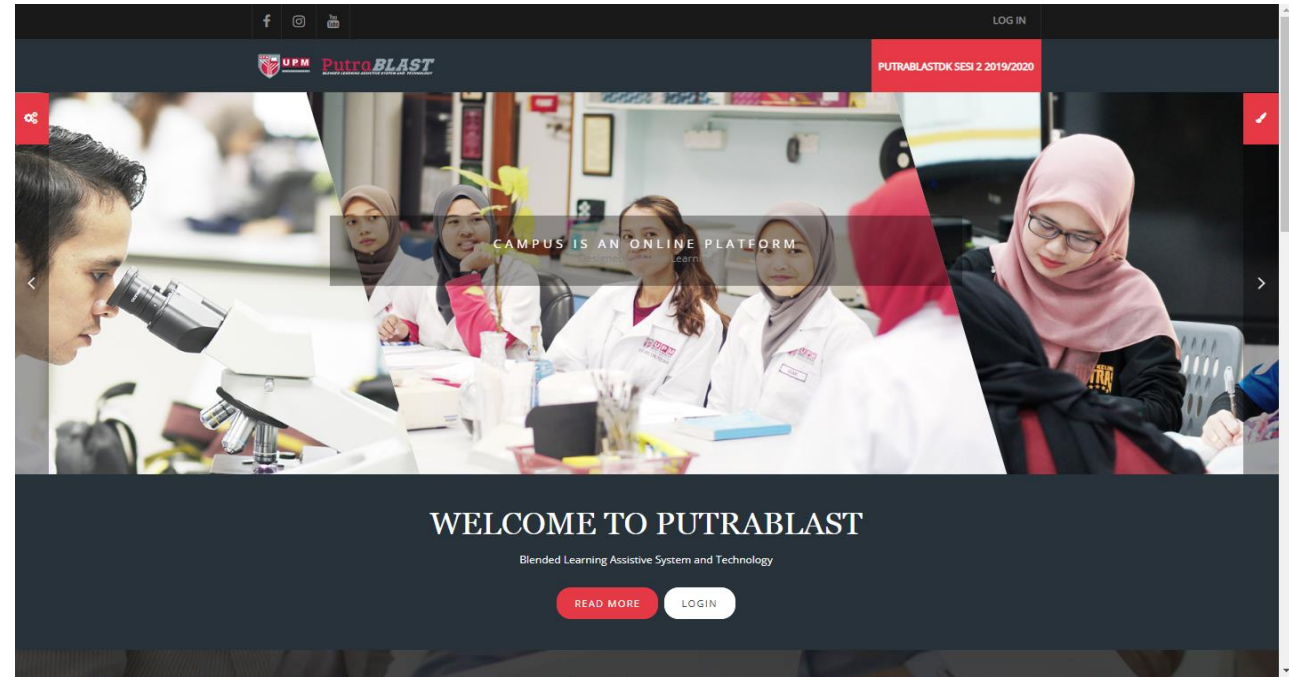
LOG IN

UPM PutraBLAST
BLENDED LEARNING ASSISTIVE SYSTEM AND TECHNOLOGY

PUTRABLASTDK SESI 2 2019/2020

CAMPUS IS AN ONLINE PLATFORM
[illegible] Learning

WELCOME TO PUTRABLAST

Blended Learning Assistive System and Technology

READ MORE

LOGIN